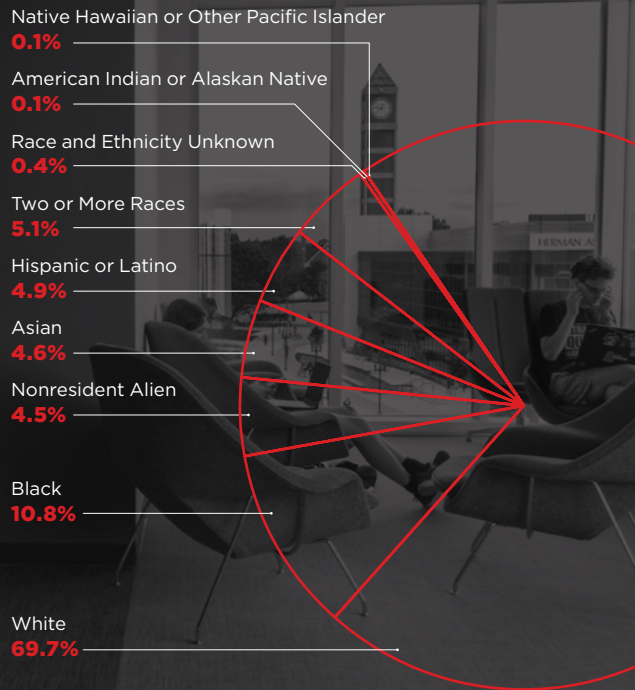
Native Hawaiian or Other Pacific Islander
0.1%

American Indian or Alaskan Native
0.1%

Race and Ethnicity Unknown
0.4%

Two or More Races
5.1%

Hispanic or Latino
4.9%

Asian
4.6%

Nonresident Alien
4.5%

Black
10.8%

White
69.7%

HERMAN A